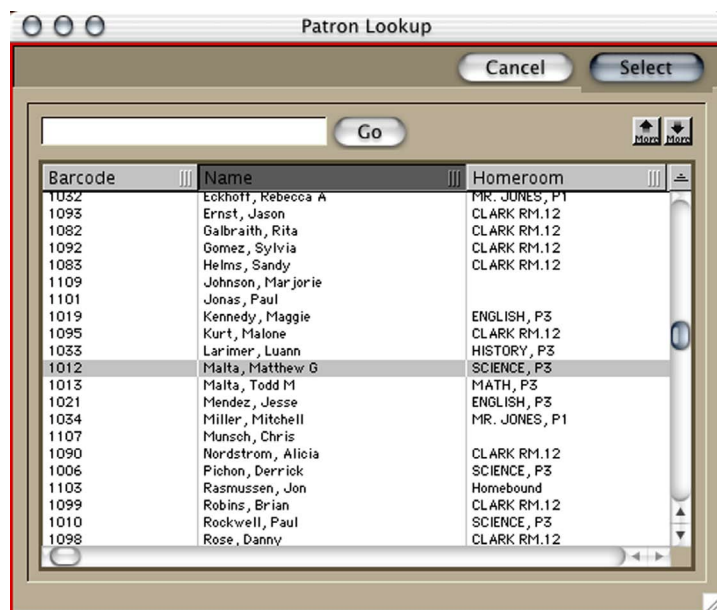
Patron Lookup

Cancel
Select

Go

More
More

| Barcode | Name | Homeroom |
|---|---|---|
| 1032 | Eckhoff, Rebecca A | MR. JONES, P1 |
| 1093 | Ernst, Jason | CLARK RM.12 |
| 1082 | Galbraith, Rita | CLARK RM.12 |
| 1092 | Gomez, Sylvia | CLARK RM.12 |
| 1083 | Helms, Sandy | CLARK RM.12 |
| 1109 | Johnson, Marjorie | |
| 1101 | Jonas, Paul | |
| 1019 | Kennedy, Maggie | ENGLISH, P3 |
| 1095 | Kurt, Malone | CLARK RM.12 |
| 1033 | Larimer, Luann | HISTORY, P3 |
| 1012 | Malta, Matthew G | SCIENCE, P3 |
| 1013 | Malta, Todd M | MATH, P3 |
| 1021 | Mendez, Jesse | ENGLISH, P3 |
| 1034 | Miller, Mitchell | MR. JONES, P1 |
| 1107 | Munsch, Chris | |
| 1090 | Nordstrom, Alicia | CLARK RM.12 |
| 1006 | Pichon, Derrick | SCIENCE, P3 |
| 1103 | Rasmussen, Jon | Homebound |
| 1099 | Robins, Brian | CLARK RM.12 |
| 1010 | Rockwell, Paul | SCIENCE, P3 |
| 1098 | Rose, Danny | CLARK RM.12 |